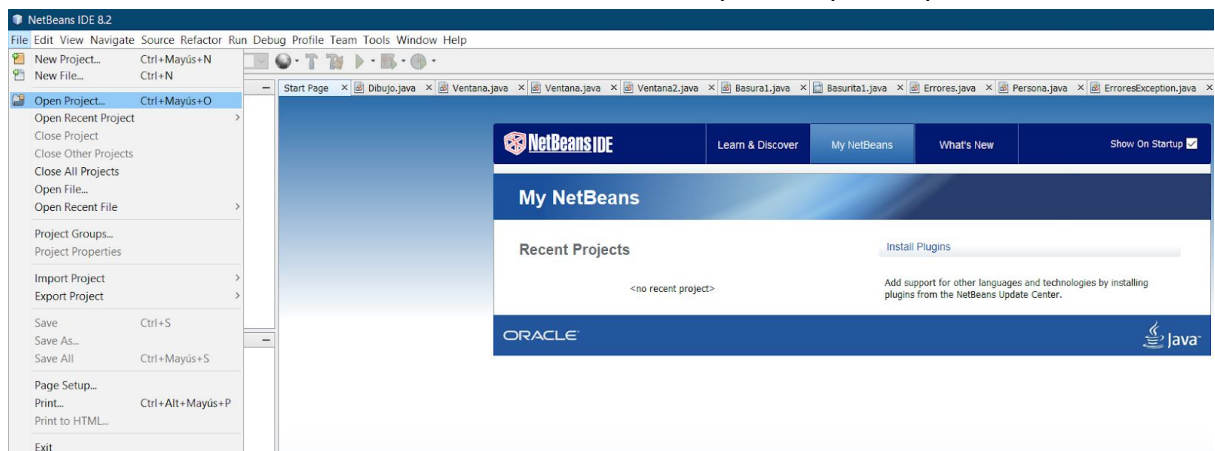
NetBeans IDE 8.2

File Edit View Navigate Source Refactor Run Debug Profile Team Tools Window Help

New Project... Ctrl+Mayús+N
New File... Ctrl+N
Open Project... Ctrl+Mayús+O
Open Recent Project
Close Project
Close Other Projects
Close All Projects
Open File...
Open Recent File
Project Groups...
Project Properties
Import Project
Export Project
Save Ctrl+S
Save As...
Save All Ctrl+Mayús+S
Page Setup...
Print... Ctrl+Alt+Mayús+P
Print to HTML...
Exit

Start Page | Dibujo.java | Ventana.java | Ventana.java | Ventana2.java | Basura1.java | Basurita1.java | Errores.java | Persona.java | ErroresException.java

NetBeans IDE | Learn & Discover | My NetBeans | What's New | Show On Startup

My NetBeans

Recent Projects

<no recent project>

Install Plugins

Add support for other languages and technologies by installing plugins from the NetBeans Update Center.

ORACLE

Java